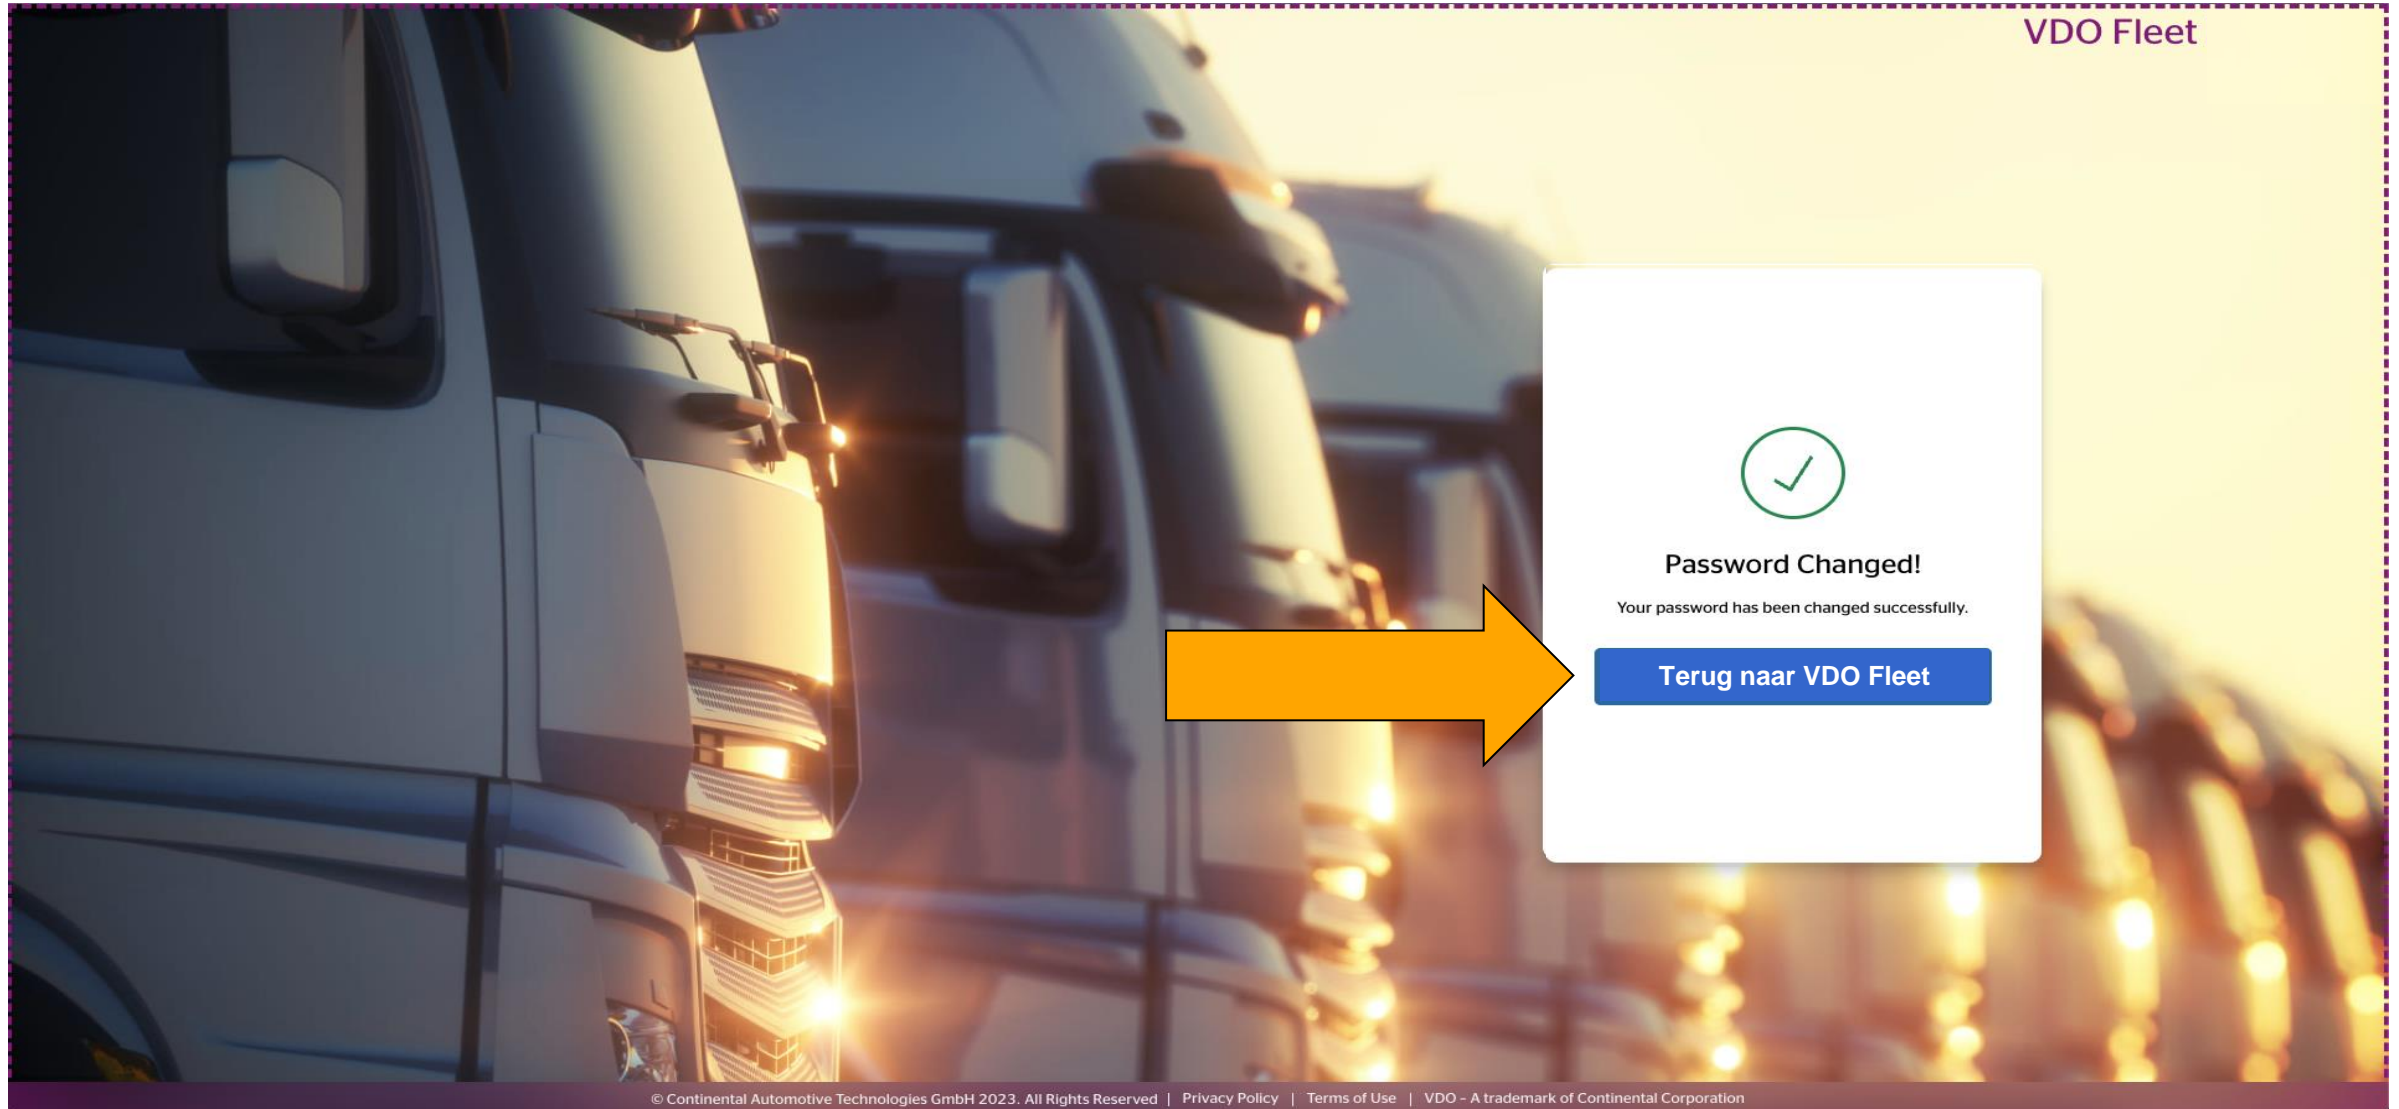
VDO Fleet

Password Changed!

Your password has been changed successfully.

Terug naar VDO Fleet

© Continental Automotive Technologies GmbH 2023. All Rights Reserved | Privacy Policy | Terms of Use | VDO - A trademark of Continental Corporation